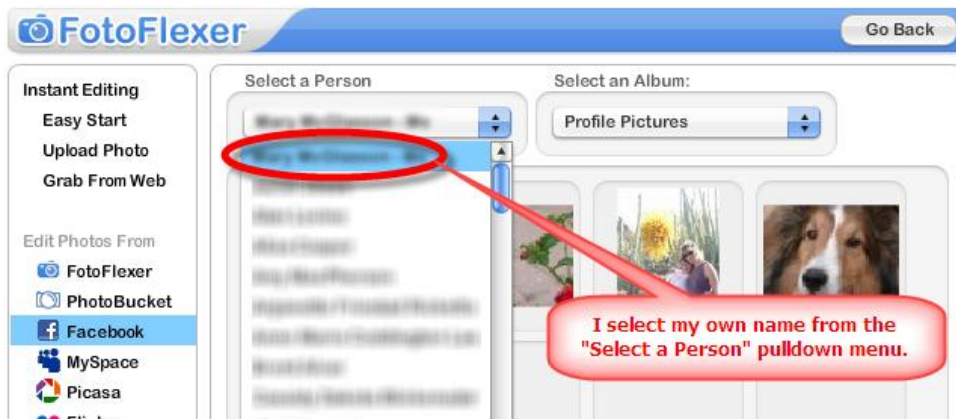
FotoFlexer

Go Back

Instant Editing
Easy Start
Upload Photo
Grab From Web

Edit Photos From
FotoFlexer
PhotoBucket
Facebook
MySpace
Picasa
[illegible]

Select a Person
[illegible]
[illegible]

Select an Album:
Profile Pictures

I select my own name from the "Select a Person" pulldown menu.